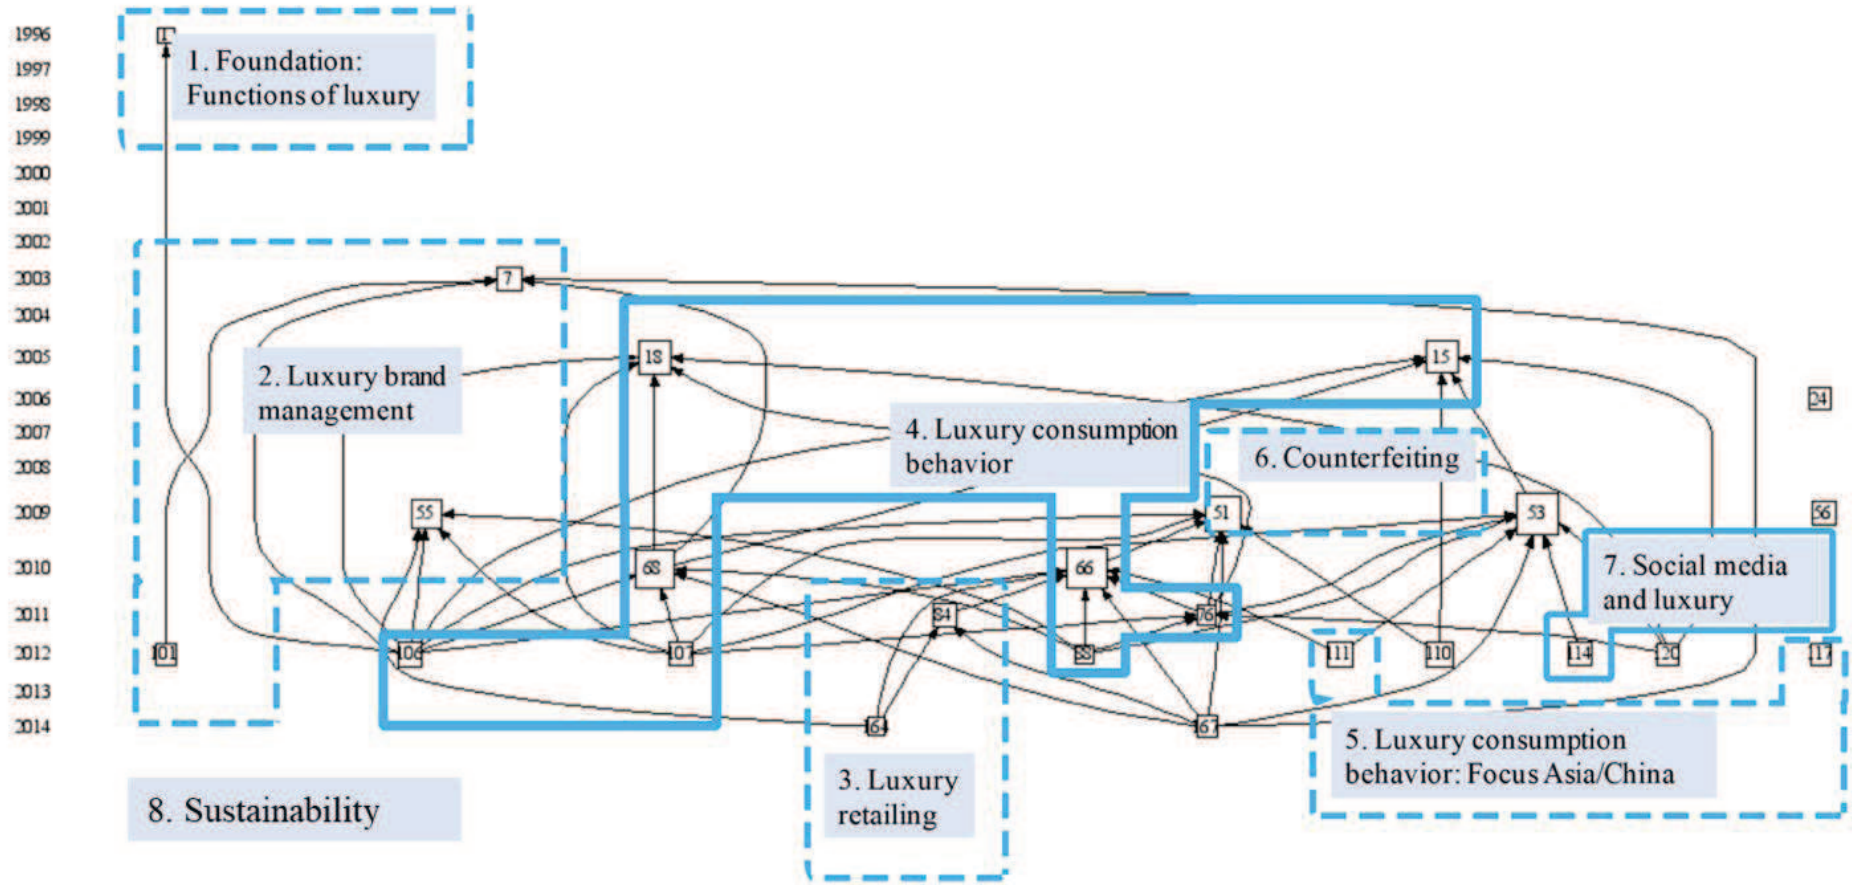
1996
1997
1998
1999
2000
2001
2002
2003
2004
2005
2006
2007
2008
2009
2010
2011
2012
2013
2014

1

1. Foundation: Functions of luxury

7

2. Luxury brand management

18

15

24

4. Luxury consumption behavior

6. Counterfeiting

55

51

53

56

68

66

7. Social media and luxury

84

76

101

106

107

88

111

110

114

120

117

164

167

5. Luxury consumption behavior: Focus Asia/China

3. Luxury retailing

8. Sustainability